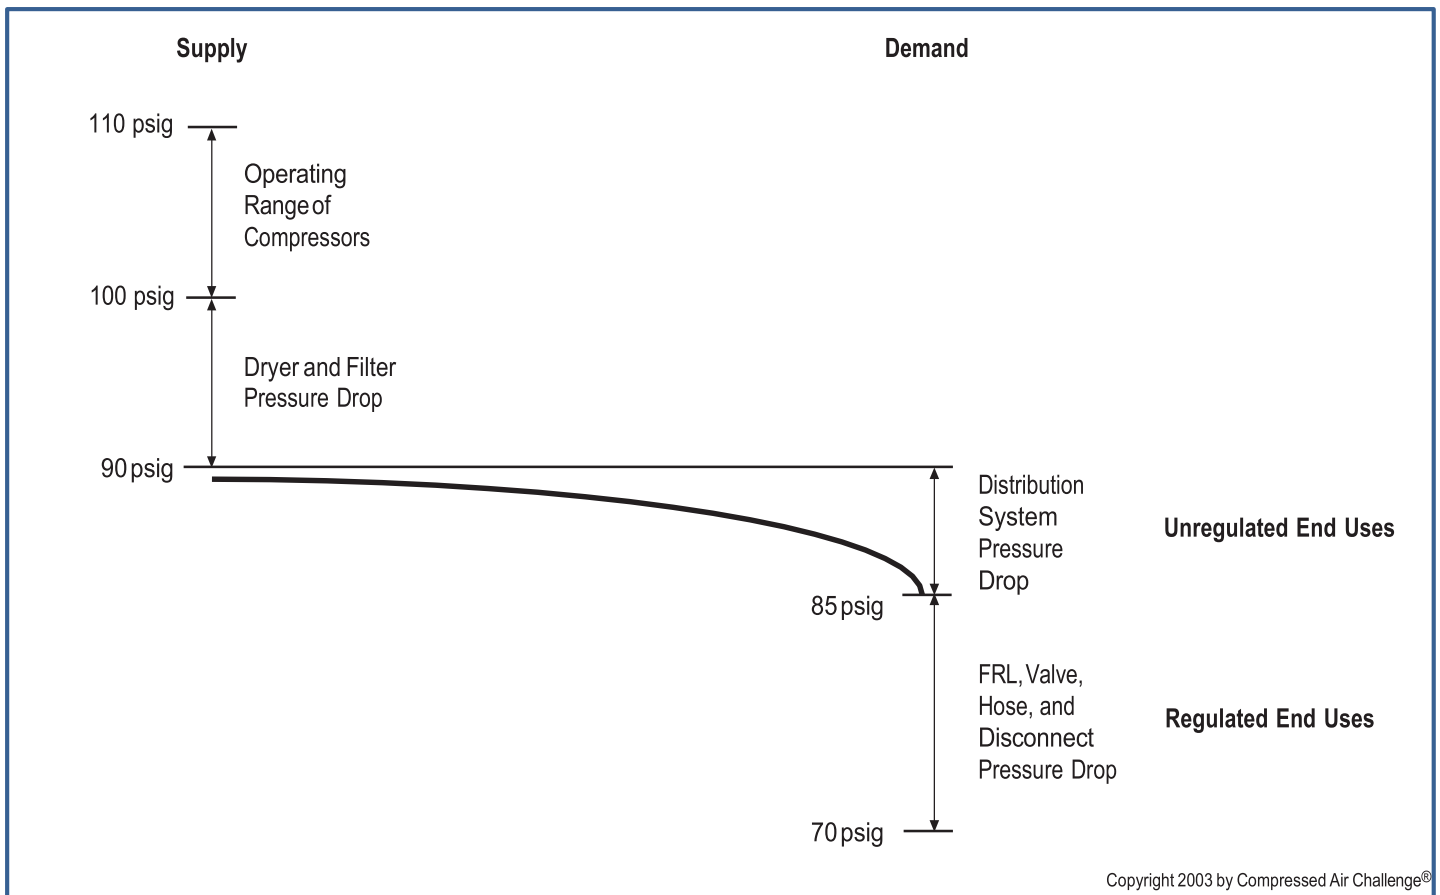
Supply

Demand

110 psig

Operating Range of Compressors

100 psig

Dryer and Filter Pressure Drop

90 psig

Distribution System Pressure Drop

Unregulated End Uses

85 psig

FRL, Valve, Hose, and Disconnect Pressure Drop

Regulated End Uses

70 psig

Copyright 2003 by Compressed Air Challenge®